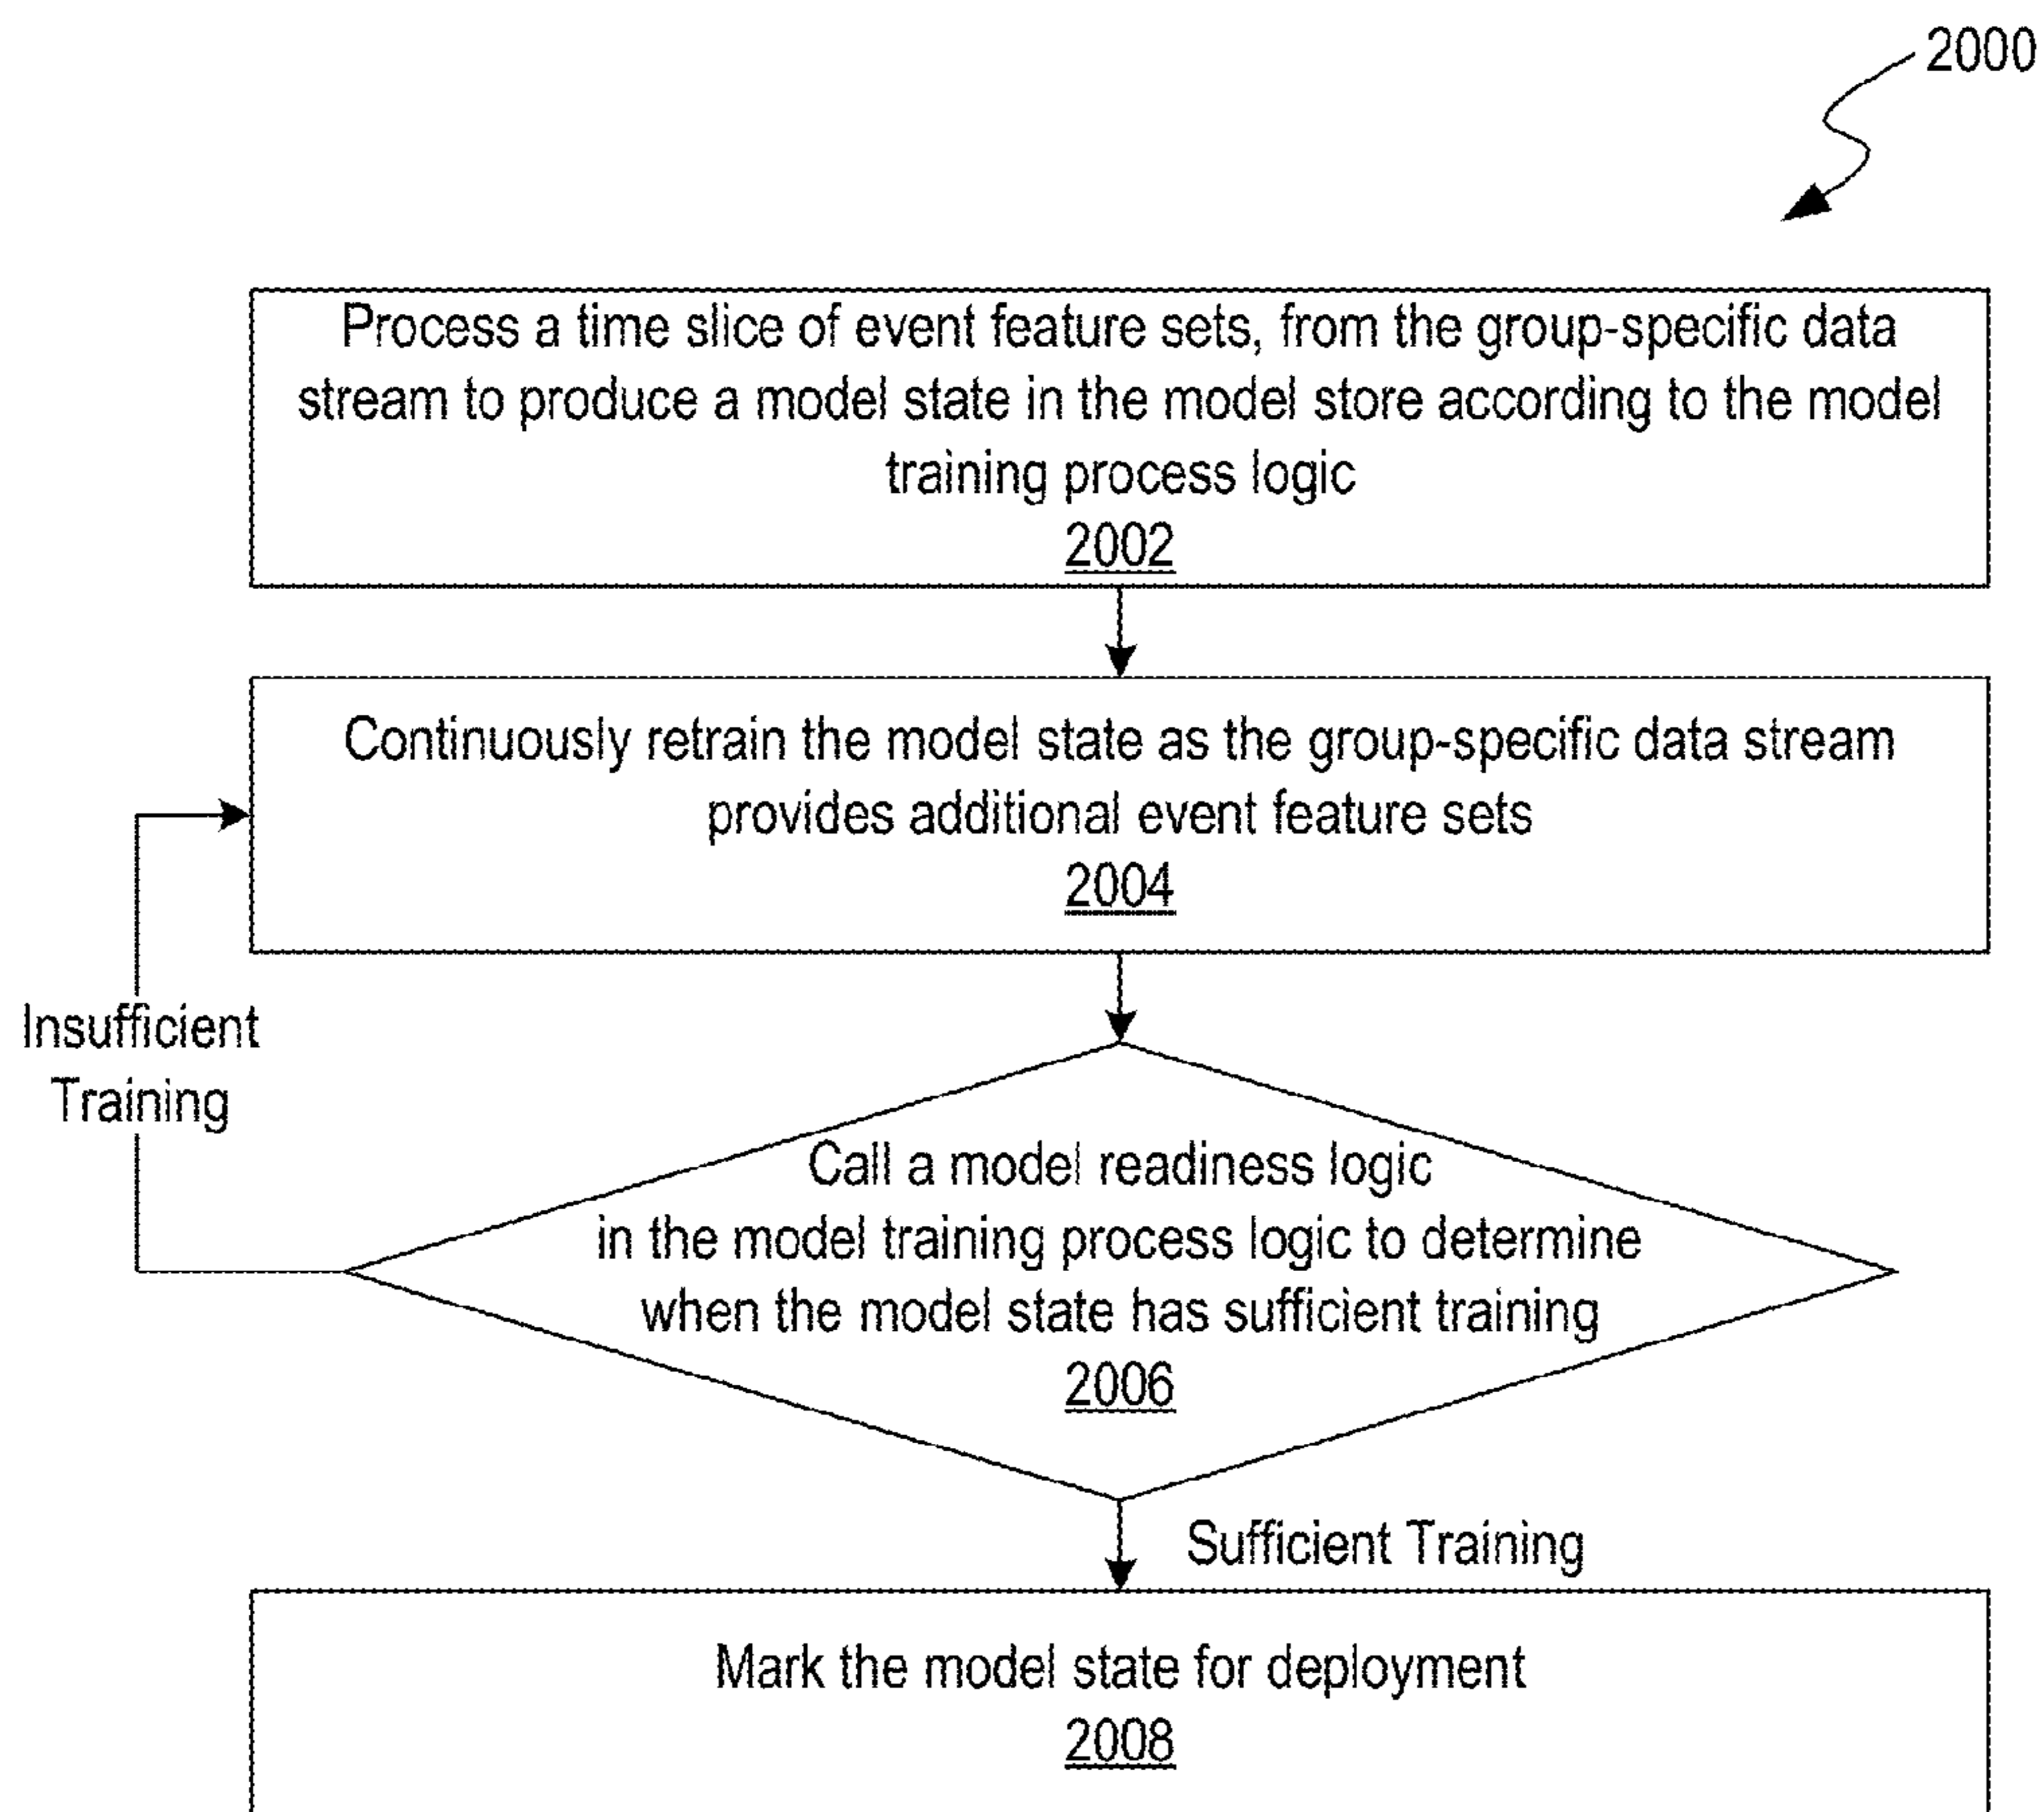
2000

Process a time slice of event feature sets, from the group-specific data stream to produce a model state in the model store according to the model training process logic
2002

Continuously retrain the model state as the group-specific data stream provides additional event feature sets
2004

Insufficient Training

Call a model readiness logic in the model training process logic to determine when the model state has sufficient training
2006

Sufficient Training

Mark the model state for deployment
2008